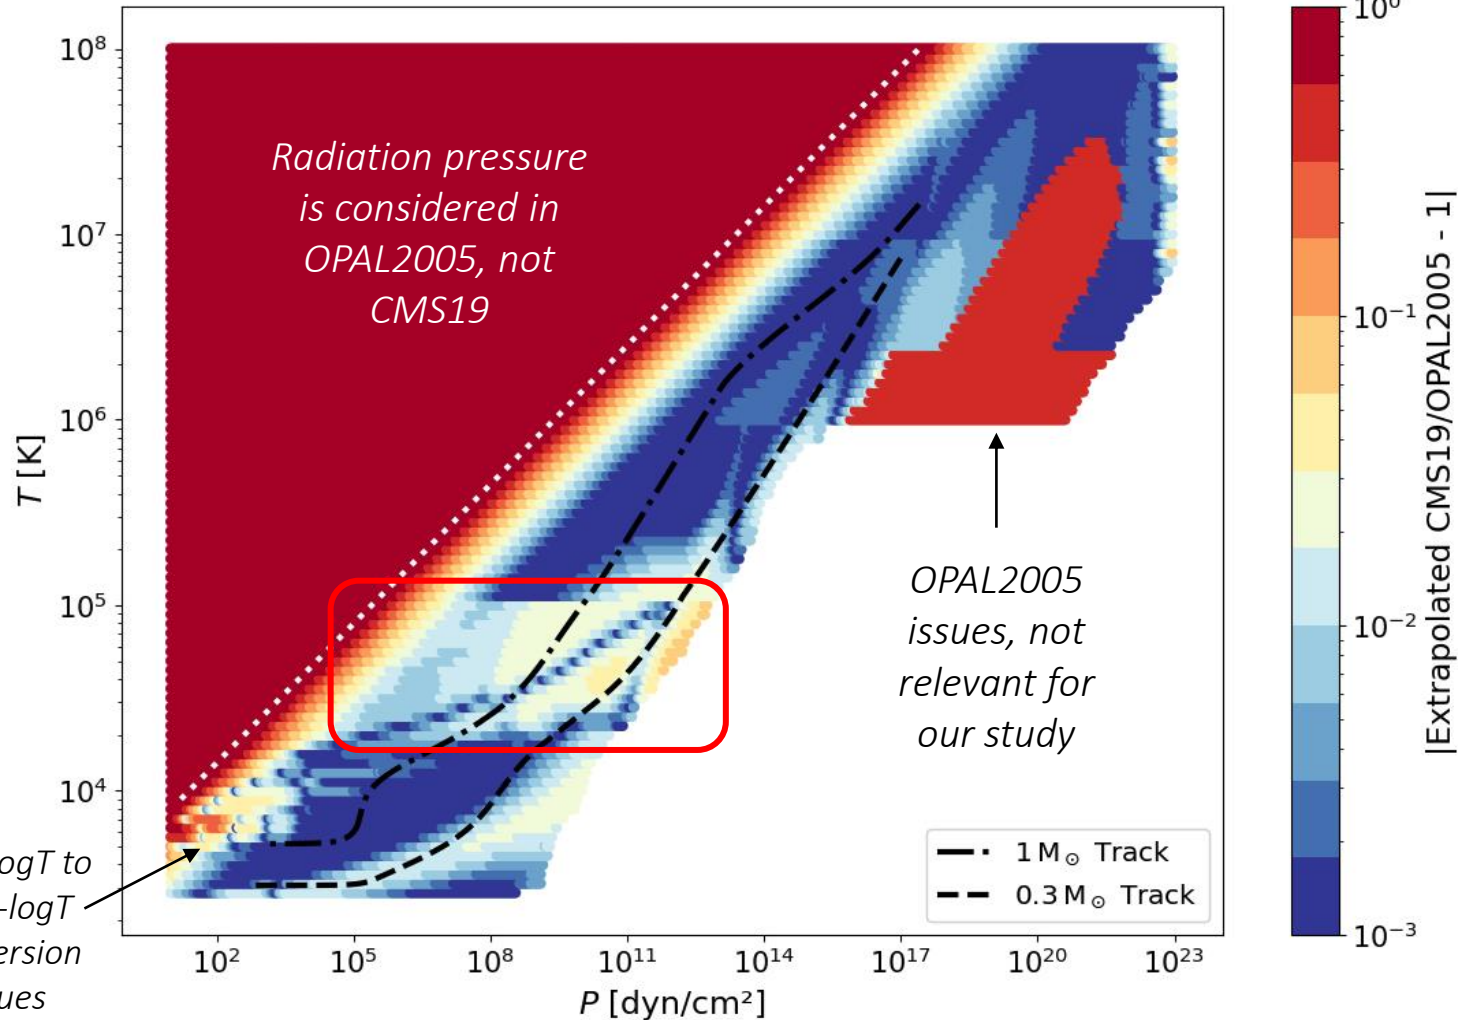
Radiation pressure is considered in OPAL2005, not CMS19

OPAL2005 issues, not relevant for our study

ogT to -logT ersion ues

$10^8$
$10^7$
$10^6$
$10^5$
$10^4$

T [K]

$10^2$ $10^5$ $10^8$ $10^{11}$ $10^{14}$ $10^{17}$ $10^{20}$ $10^{23}$

P [dyn/cm²]

1 $M_\odot$ Track
0.3 $M_\odot$ Track

$10^0$
$10^{-1}$
$10^{-2}$
$10^{-3}$

|Extrapolated CMS19/OPAL2005 - 1|